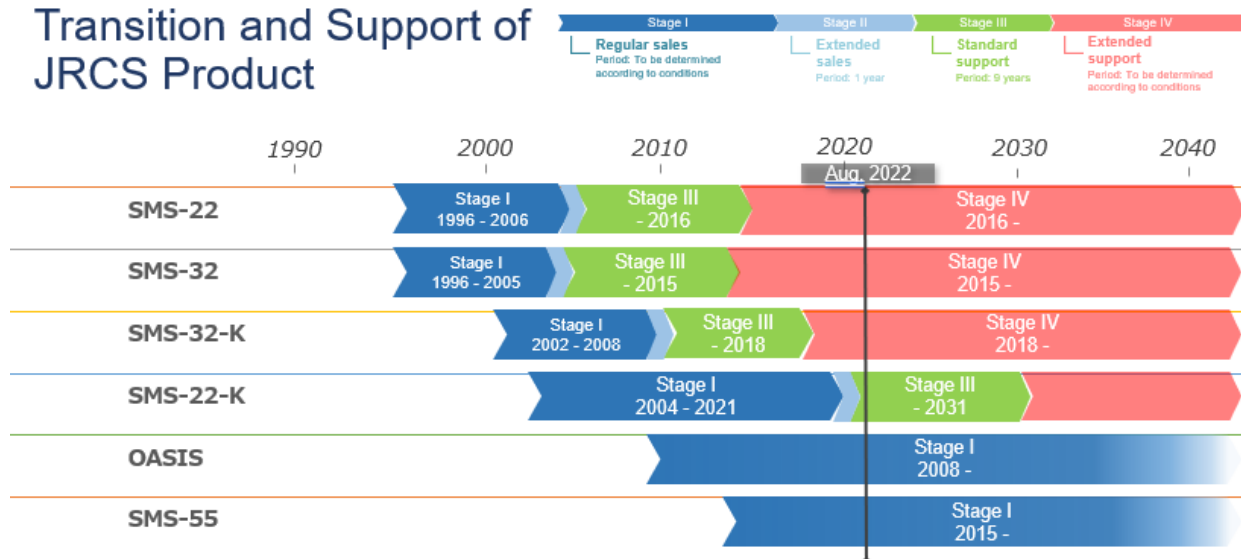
Transition and Support of JRCS Product

Stage I
Regular sales
Period: To be determined according to conditions

Stage II
Extended sales
Period: 1 year

Stage III
Standard support
Period: 9 years

Stage IV
Extended support
Period: To be determined according to conditions

1990 2000 2010 2020 2030 2040

Aug. 2022

SMS-22
Stage I
1996 - 2006
Stage III
- 2016
Stage IV
2016 -

SMS-32
Stage I
1996 - 2005
Stage III
- 2015
Stage IV
2015 -

SMS-32-K
Stage I
2002 - 2008
Stage III
- 2018
Stage IV
2018 -

SMS-22-K
Stage I
2004 - 2021
Stage III
- 2031

OASIS
Stage I
2008 -

SMS-55
Stage I
2015 -